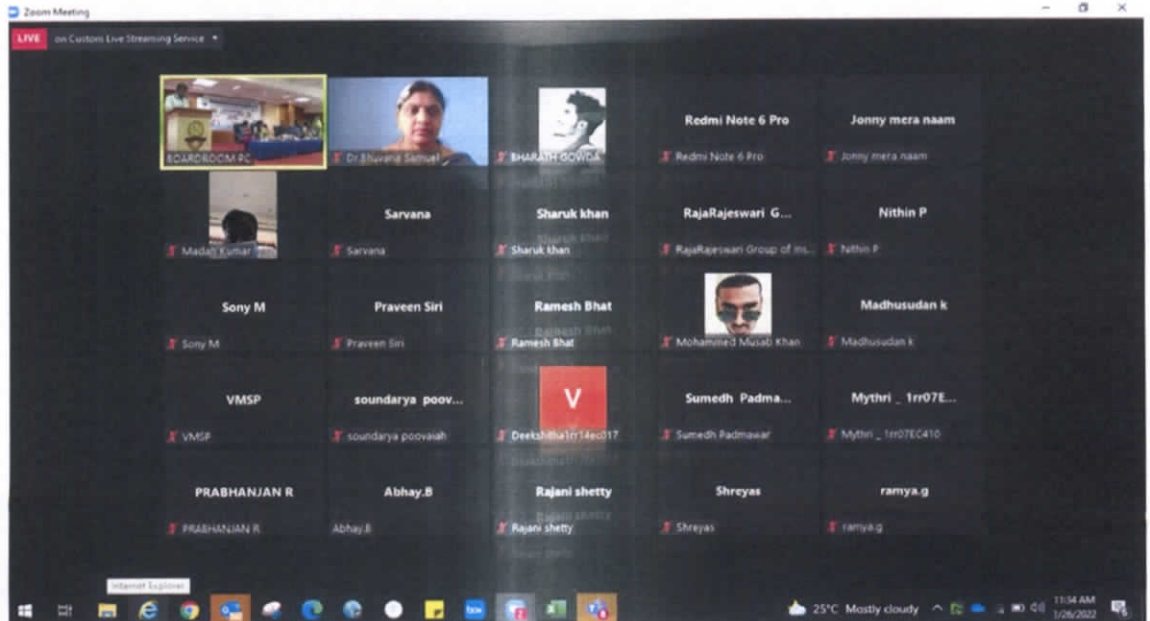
Zoom Meeting

LIVE on Custom Live Streaming Service

BOARDROOM PC

Dr.Bhuvana Samuel

BHARATH GOWDA

Redmi Note 6 Pro
Redmi Note 6 Pro

Jonny mera naam
Jonny mera naam

Madan Kumar

Sarvana
Sarvana

Sharuk khan
Sharuk khan

RajaRajeswari G...
RajaRajeswari Group of Ins...

Nithin P
Nithin P

Sony M
Sony M

Praveen Siri
Praveen Siri

Ramesh Bhat
Ramesh Bhat

Mohammed Musab Khan

Madhusudan k
Madhusudan k

VMSP
VMSP

soundarya poov...
soundarya poovaiah

V
Deekshitha1rr14ec017

Sumedh Padma...
Sumedh Padmawar

Mythri _ 1rr07E...
Mythri _ 1rr07EC410

PRABHANJAN R
PRABHANJAN R

Abhay.B
Abhay.B

Rajani shetty
Rajani shetty

Shreyas
Shreyas

ramya.g
ramya.g

Internet Explorer

25°C Mostly cloudy

11:34 AM
1/26/2022